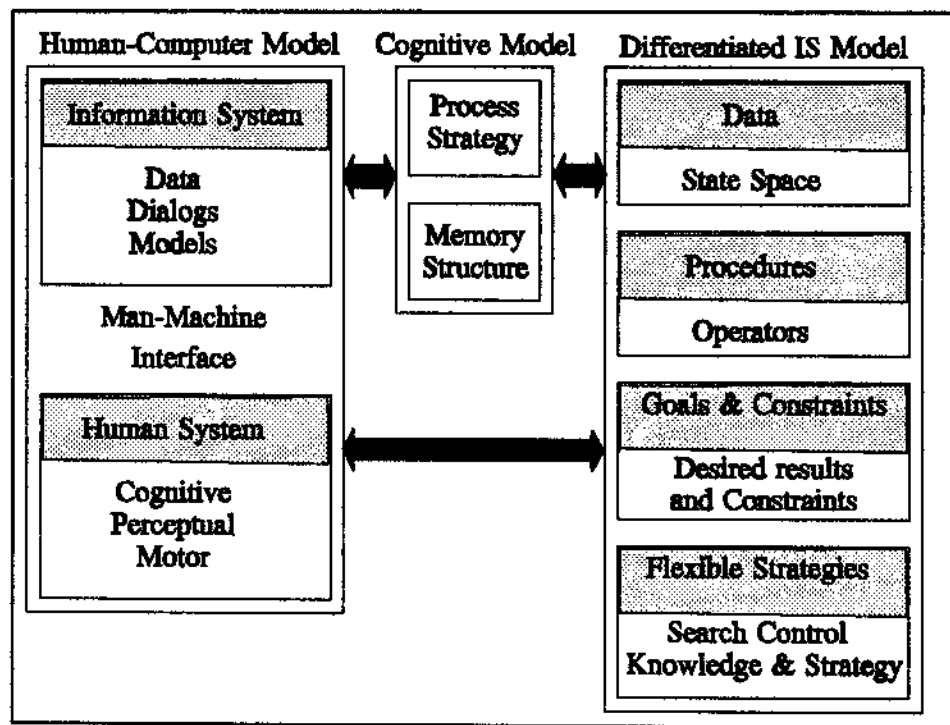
Human-Computer Model

Information System

Data
Dialogs
Models

Man-Machine
Interface

Human System

Cognitive
Perceptual
Motor

Cognitive Model

Process
Strategy

Memory
Structure

Differentiated IS Model

Data

State Space

Procedures

Operators

Goals & Constraints

Desired results
and Constraints

Flexible Strategies

Search Control
Knowledge & Strategy